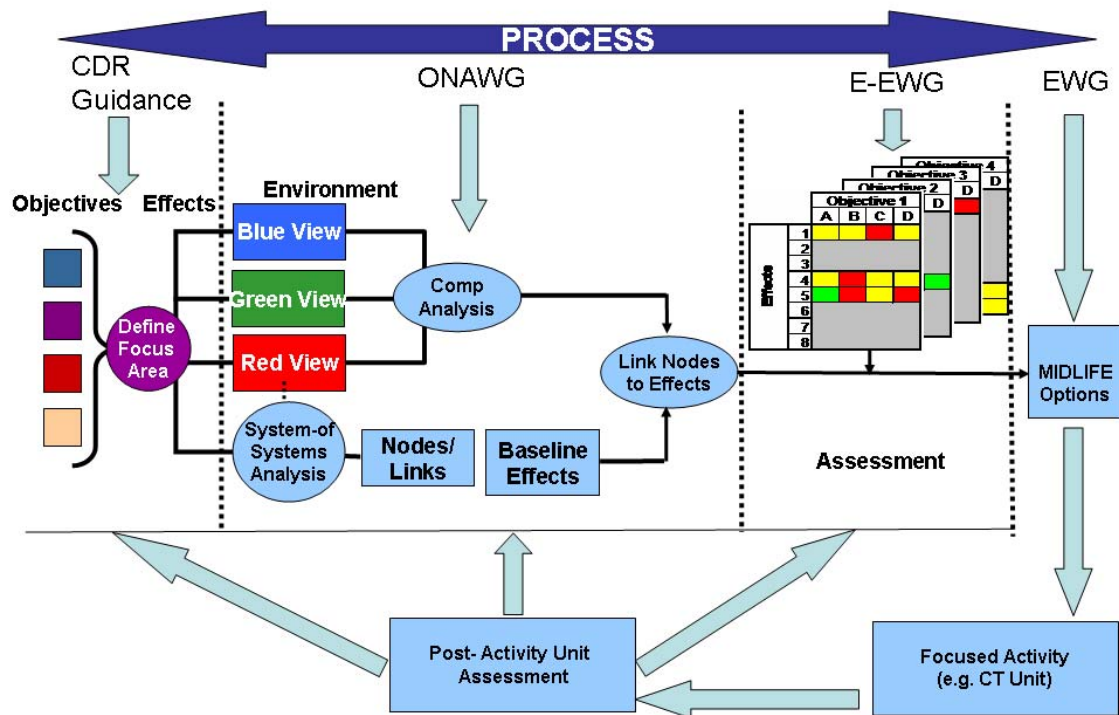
PROCESS

CDR Guidance

ONAWG

E-EWG

EWG

Objectives

Effects

Environment

Blue View

Green View

Red View

Define Focus Area

Comp Analysis

System-of Systems Analysis

Nodes/ Links

Baseline Effects

Link Nodes to Effects

Objective 4
Objective 3
Objective 2
Objective 1

| | A | B | C | D |
|---|---|---|---|---|
| 1 | | | | |
| 2 | | | | |
| 3 | | | | |
| 4 | | | | |
| 5 | | | | |
| 6 | | | | |
| 7 | | | | |
| 8 | | | | |

D
D
D

Effects

Assessment

MIDLIFE Options

Post- Activity Unit Assessment

Focused Activity (e.g. CT Unit)